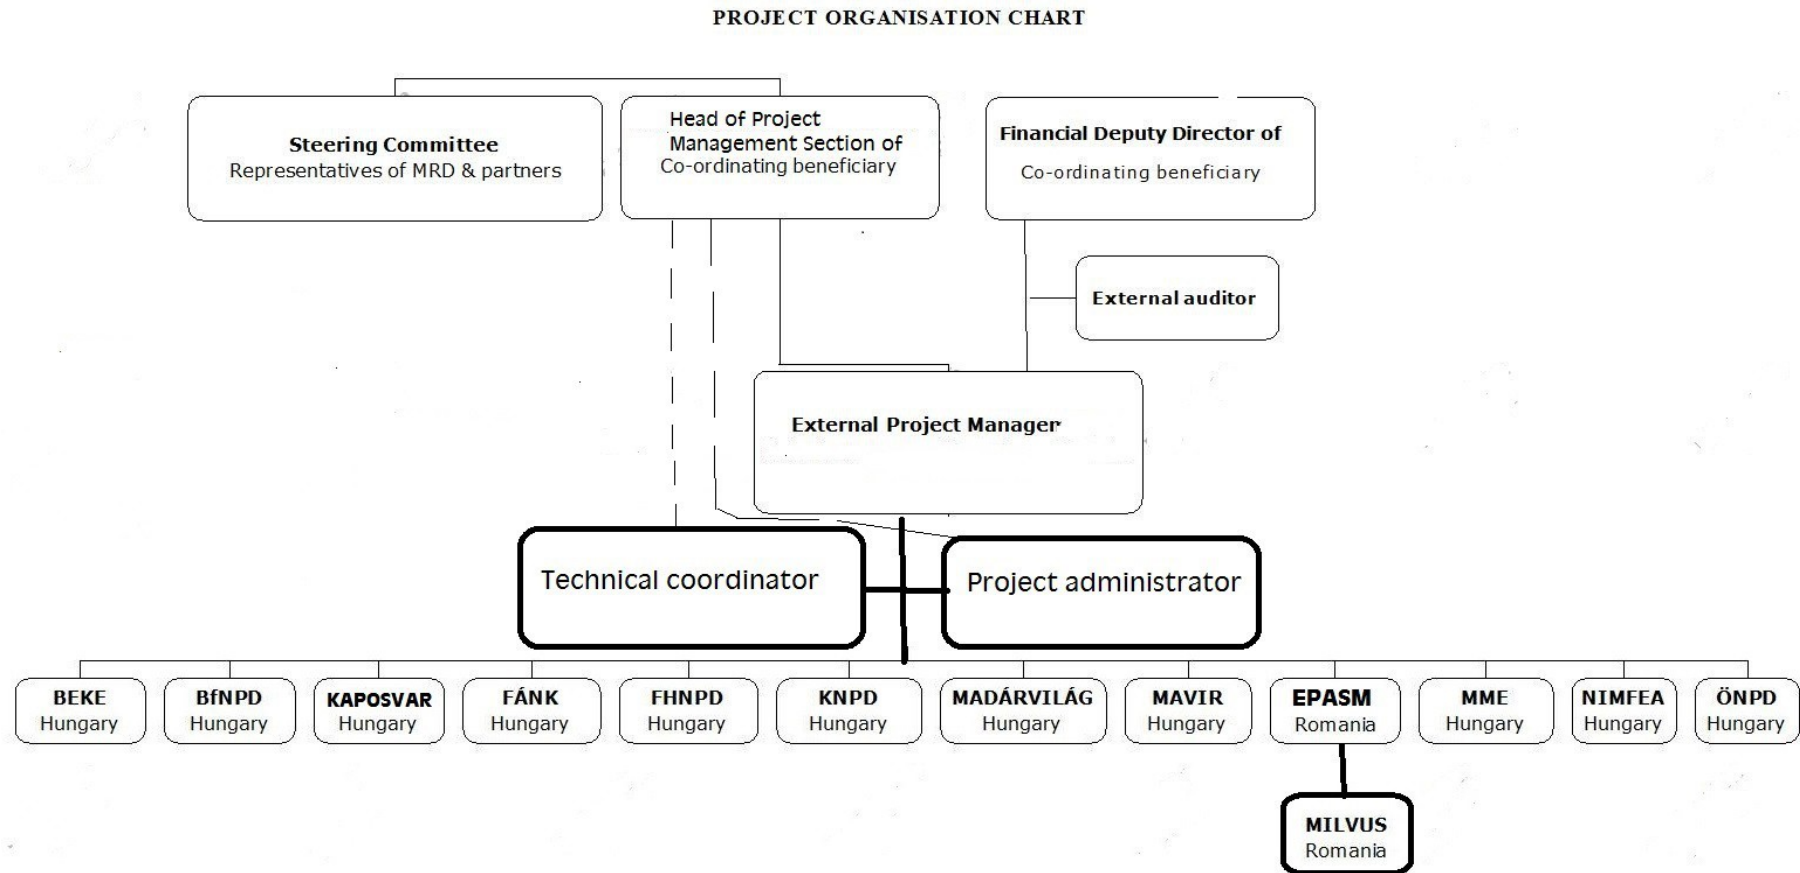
PROJECT ORGANISATION CHART

Steering Committee
Representatives of MRD & partners

Head of Project Management Section of Co-ordinating beneficiary

Financial Deputy Director of
Co-ordinating beneficiary

External auditor

External Project Manager

Technical coordinator

Project administrator

BEKE
Hungary

BfNPD
Hungary

KAPOSVAR
Hungary

FÁNK
Hungary

FHNPD
Hungary

KNPD
Hungary

MADÁRVILÁG
Hungary

MAVIR
Hungary

EPASM
Romania

MME
Hungary

NIMFEA
Hungary

ÖNPD
Hungary

MILVUS
Romania